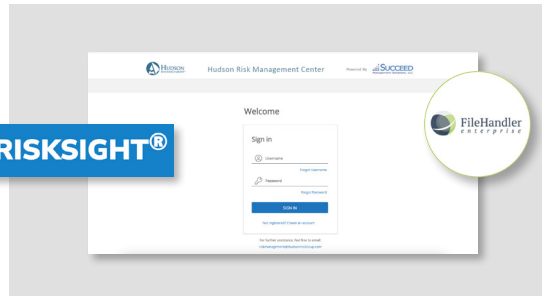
HUDSON

Hudson Risk Management Center

Powered By SUCCEED

Welcome

Sign in

Username

Forgot Username

Password

Forgot Password

SIGN IN

Not registered? Create an account

For further assistance, feel free to email: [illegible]

RISKSIGHT®

FileHandler
enterprise